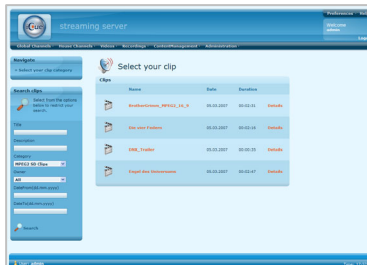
streaming server

Preferences

Global Channels House Channels Videos Recordings ContentManagement Administration

Navigate
» Select your clip category

Search clips
Select from the options below to restrict your search.

Title
Description
Category
MPEG2 SD Clips
Owner
All
DateFrom(dd.mm.yyyy)
DateTo(dd.mm.yyyy)
Search

Select your clip

Clips

| | Name | Date | Duration | |
|---|---|---|---|---|
| | BrothersGrimm_MPEG2_16_9 | 05.03.2007 | 00:02:31 | Details |
| | Use your Fusion | 05.03.2007 | 00:02:16 | Details |
| | DBB_Trailer | 05.03.2007 | 00:00:25 | Details |
| | Vögel-des-Himmels | 05.03.2007 | 00:02:47 | Details |

User: admin